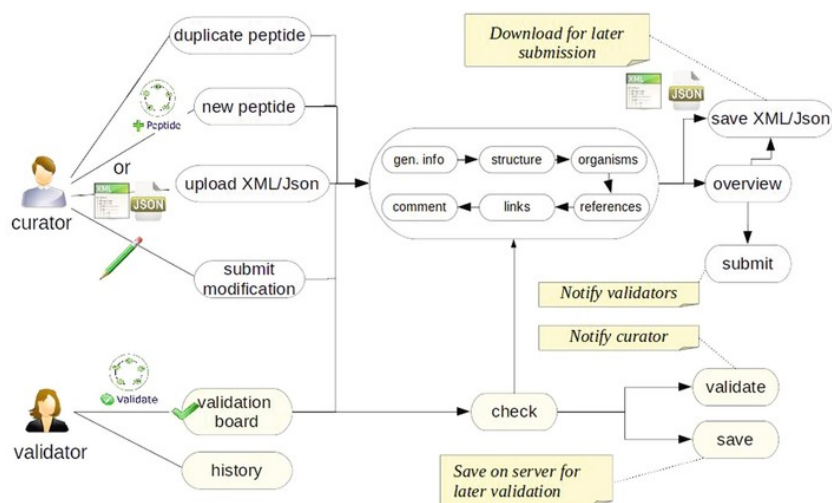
Download for later submission

duplicate peptide

new peptide

Peptide

or

curator

XML

JSON

upload XML/Json

submit modification

gen. info

structure

organisms

references

links

comment

XML

JSON

save XML/Json

overview

submit

Notify validators

Notify curator

validator

Validate

validation board

history

check

validate

save

Save on server for later validation